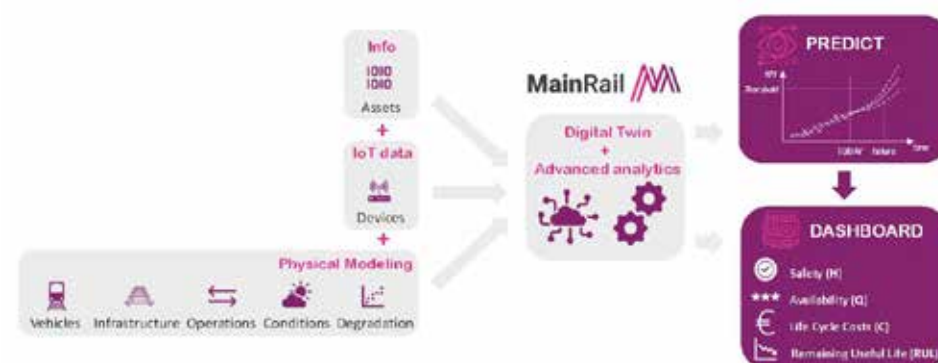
Info

1010
1010

Assets

+

IoT data

Devices

+

Physical Modeling

Vehicles Infrastructure Operations Conditions Degradation

MainRail

Digital Twin
+
Advanced analytics

PREDICT

KPI

Threshold

TODAY future

Time

DASHBOARD

Safety (K)

Availability (Q)

Life Cycle Costs (C)

Remaining Useful Life (RUL)